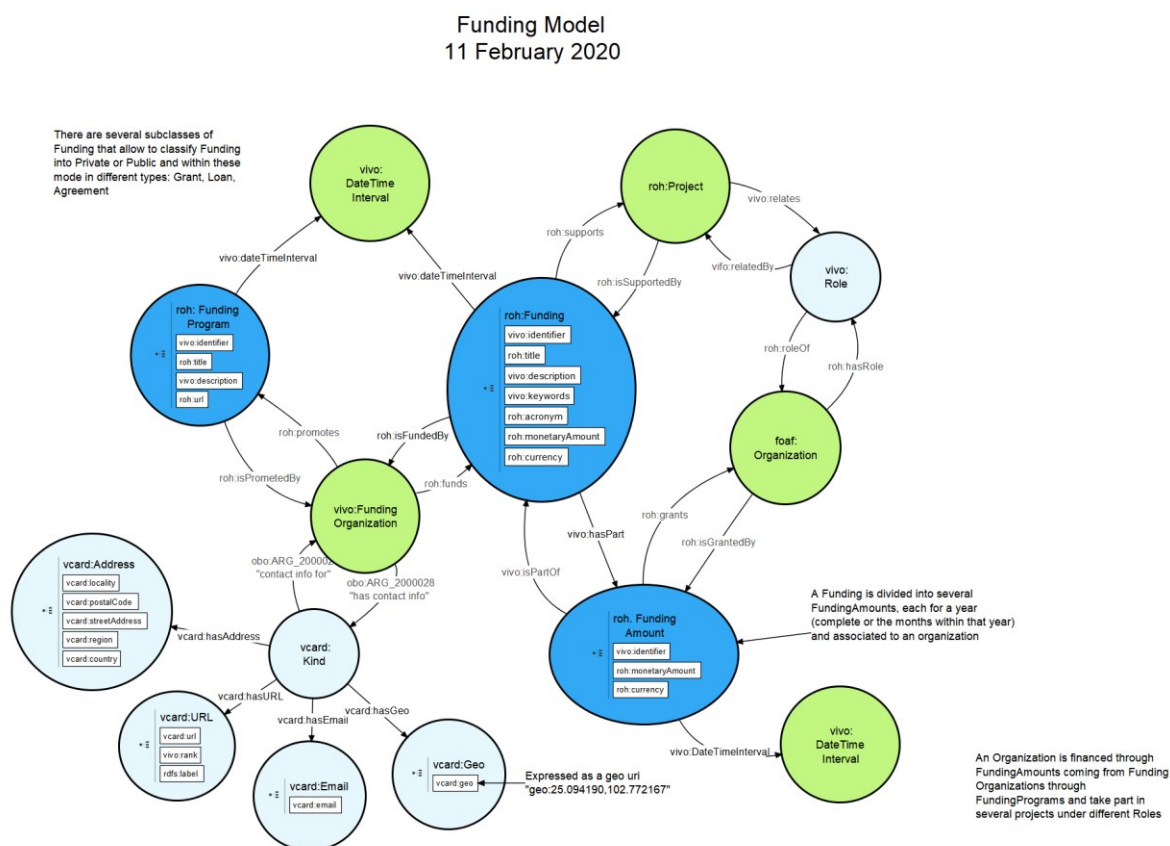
Funding Model
11 February 2020

There are several subclasses of Funding that allow to classify Funding into Private or Public and within these mode in different types: Grant, Loan, Agreement

vivo: DateTime Interval

roh:Project

vivo:relates

vifo:relatedBy

vivo: Role

roh:supports

roh:isSupportedBy

vivo:dateTimeInterval

vivo:dateTimeInterval

roh: Funding Program
vivo:identifier
roh:title
vivo:description
roh:url

roh:Funding
vivo:identifier
roh:title
vivo:description
vivo:keywords
roh:acronym
roh:monetaryAmount
roh:currency

roh:roleOf

roh:hasRole

foaf: Organization

roh:promotes

roh:isFundedBy

roh:isPrometedBy

roh:funds

vivo:Funding Organization

roh:grants

vivo:hasPart

roh:isGrantedBy

vcard:Address
vcard:locality
vcard:postalCode
vcard:streetAddress
vcard:region
vcard:country

obo:ARG_200002
"contact info for"

obo:ARG_2000028
"has contact info"

vivo:isPartOf

A Funding is divided into several FundingAmounts, each for a year (complete or the months within that year) and associated to an organization

vcard:hasAddress

vcard: Kind

roh. Funding Amount
vivo:identifier
roh:monetaryAmount
roh:currency

vcard:hasURL

vcard:hasEmail

vcard:hasGeo

vcard:URL
vcard:url
vivo:rank
rdfs:label

vcard:Email
vcard:email

vcard:Geo
vcard:geo

Expressed as a geo uri "geo:25.094190,102.772167"

vivo:DateTimeInterval

vivo: DateTime Interval

An Organization is financed through FundingAmounts coming from Funding Organizations through FundingPrograms and take part in several projects under different Roles